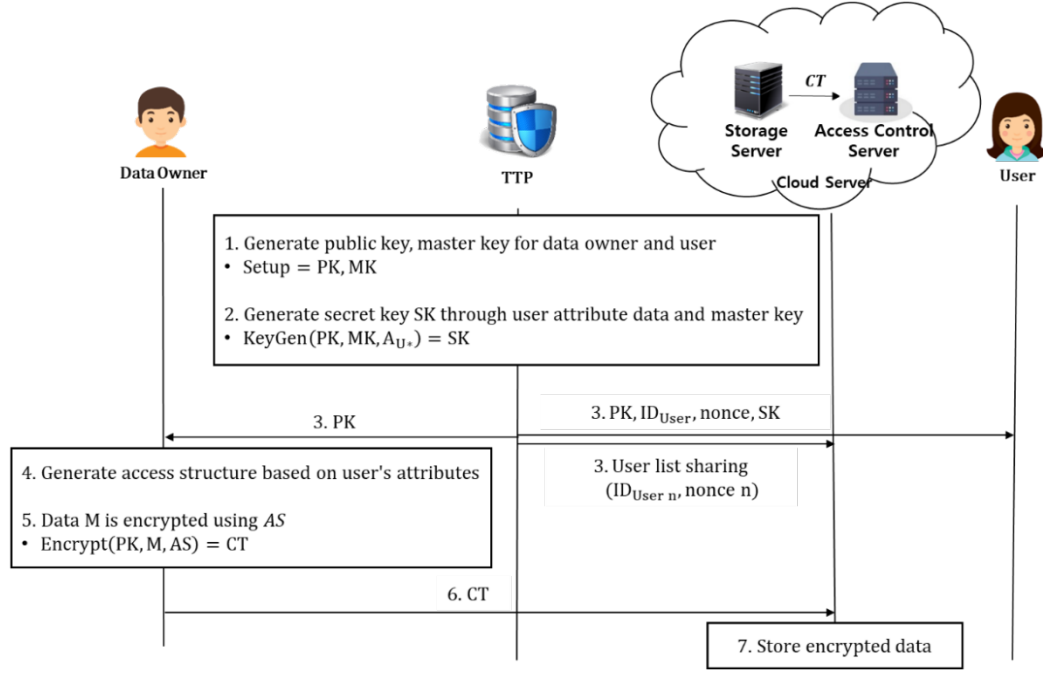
CT

Storage Server

Access Control Server

Cloud Server

Data Owner

TTP

User

1. Generate public key, master key for data owner and user
• Setup = PK, MK

2. Generate secret key SK through user attribute data and master key
• KeyGen(PK, MK, $A_{U*}$) = SK

3. PK

3. PK, $ID_{User}$, nonce, SK

4. Generate access structure based on user's attributes

5. Data M is encrypted using $AS$
• Encrypt(PK, M, AS) = CT

3. User list sharing ($ID_{User\ n}$, nonce n)

6. CT

7. Store encrypted data